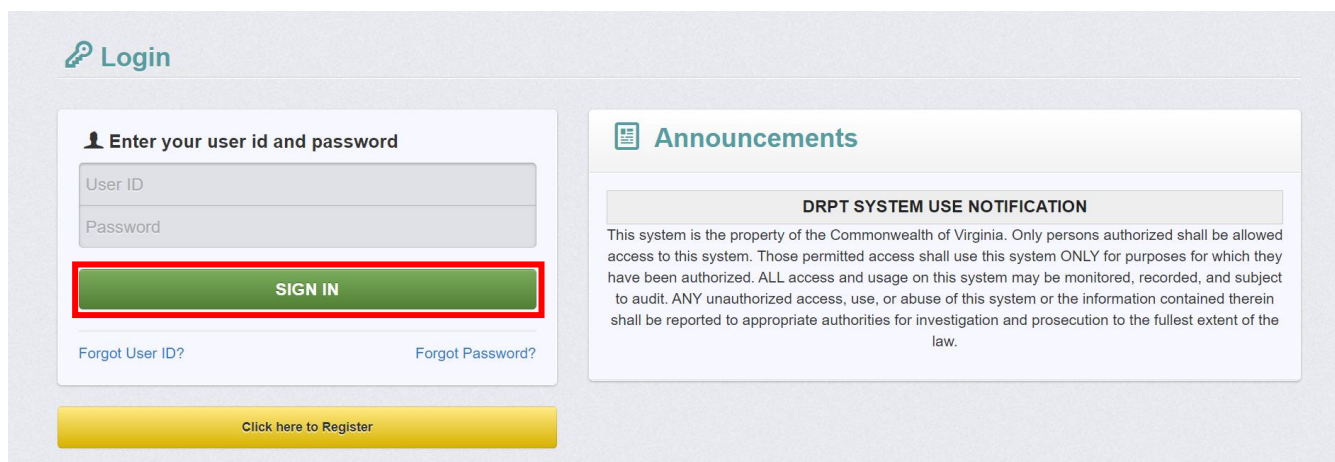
Login

Enter your user id and password

User ID

Password

SIGN IN

Forgot User ID?

Forgot Password?

Click here to Register

Announcements

DRPT SYSTEM USE NOTIFICATION

This system is the property of the Commonwealth of Virginia. Only persons authorized shall be allowed access to this system. Those permitted access shall use this system ONLY for purposes for which they have been authorized. ALL access and usage on this system may be monitored, recorded, and subject to audit. ANY unauthorized access, use, or abuse of this system or the information contained therein shall be reported to appropriate authorities for investigation and prosecution to the fullest extent of the law.